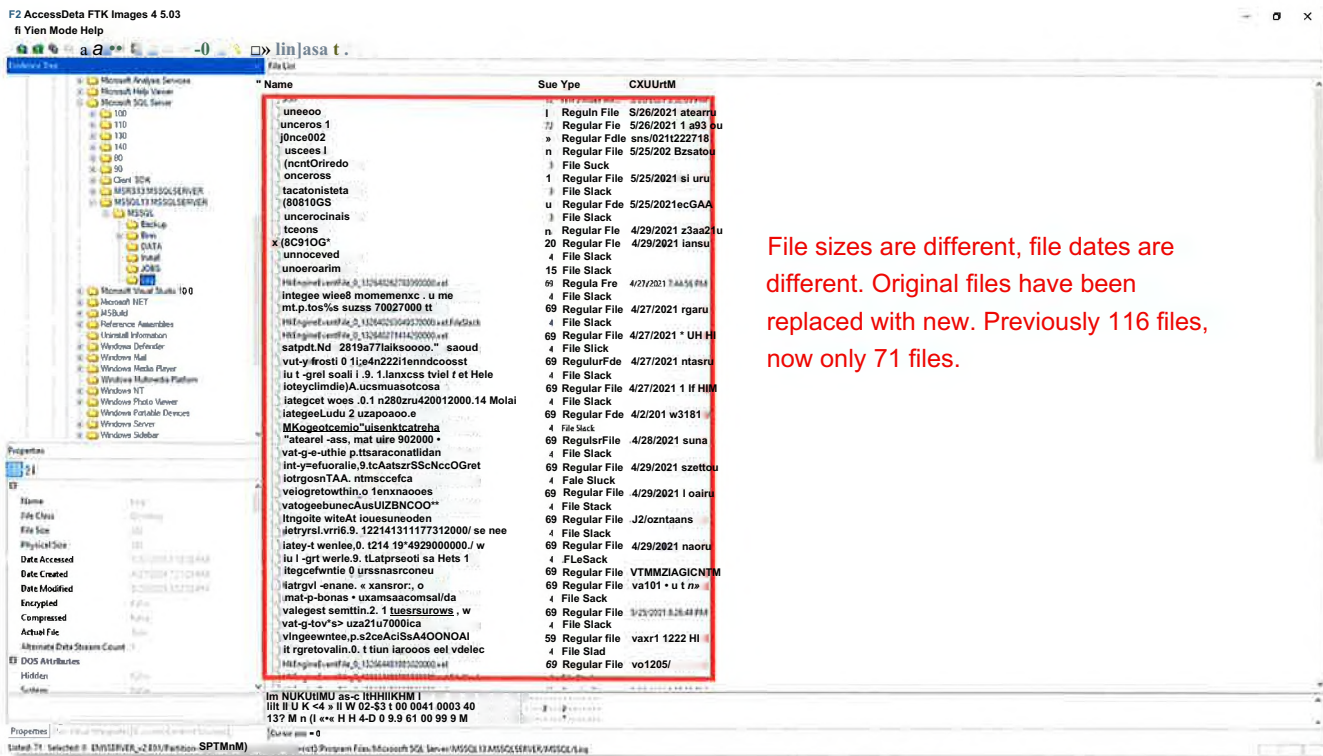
F2 AccessData FTK Images 4 5.03
fi Yien Mode Help

Evidence Tree
Microsoft Analysis Services
Microsoft Help Viewer
Microsoft SQL Server
100
110
130
140
80
90
Client SDK
MSRS13.MSSQLSERVER
MSSQL13.MSSQLSERVER
MSSQL
Backup
Binn
DATA
Install
JOBS
Log
Microsoft Visual Studio 10.0
Microsoft.NET
MSBuild
Reference Assemblies
Uninstall Information
Windows Defender
Windows Mail
Windows Media Player
Windows Multimedia Platform
Windows NT
Windows Photo Viewer
Windows Portable Devices
Windows Server
Windows Sidebar

File List

| Name | Sue Ype | CXUUrtM |
|---|---|---|
| uneeoo | Reguln File | 5/26/2021 atearru |
| unceros 1 | Regular File | 5/26/2021 1 a93 ou |
| j0nce002 | Regular Fdle | sns/021t222718 |
| uscees l | Regular File | 5/25/202 Bzsatou |
| (ncntOriredo | File Suck | |
| onceross | Regular File | 5/25/2021 si uru |
| tacatonisteta | File Slack | |
| (80810GS | Regular Fde | 5/25/2021ecGAA |
| uncerocinais | File Slack | |
| tceons | Regular Fle | 4/29/2021 z3aa21u |
| x (8C91OG* | Regular Fle | 4/29/2021 iansu |
| unnoceved | File Slack | |
| unoeroarim | File Slack | |
| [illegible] | Regula Fre | 4/27/2021 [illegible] |
| integee wiee8 momemenxc . u me | File Slack | |
| mt.p.tos%s suzss 70027000 tt | Regular File | 4/27/2021 rgaru |
| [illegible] | File Slack | |
| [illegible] | Regular File | 4/27/2021 * UH HI |
| satpdt.Nd 2819a77laiksoooo." saoud | File Slick | |
| vut-y-frosti 0 1i;e4n222i1enndcoosst | RegulurFde | 4/27/2021 ntasru |
| iu t -grel soali i .9. 1.lanxcss tviel t et Hele | File Slack | |
| ioteyclimdie)A.ucsmuasotcosa | Regular File | 4/27/2021 1 If HIM |
| iategcet woes .0.1 n280zru420012000.14 Molai | File Slack | |
| iategeeLudu 2 uzapoaoo.e | Regular File | 4/2/201 w3181 |
| MKogeotcemio"uisenktcatreha | File Slack | |
| "atearel -ass, mat uire 902000 • | RegulsrFile | 4/28/2021 suna |
| vat-g-e-uthie p.ttsaraconatlidan | File Slack | |
| int-y=efuoralie,9.tcAatszrSScNccOGret | Regular File | 4/29/2021 szettou |
| iotrgosnTAA. ntmsccefca | Fale Sluck | |
| veiogretowthin.o 1enxnaooes | Regular File | 4/29/2021 l oairu |
| vatogeebunecAusUIZBNCOO** | File Stack | |
| ltngoite witeAt iouesuneoden | Regular File | .J2/ozntaans |
| ietryrsl.vrri6.9. 122141311177312000/ se nee | File Slack | |
| iatey-t wenlee,0. t214 19*4929000000./ w | Regular File | 4/29/2021 naoru |
| iu l -grt werle.9. tLatprseoti sa Hets 1 | FLeSack | |
| itegcefwntie 0 urssnasrconeu | Regular File | VTMMZIAGICNTM |
| iatrgvl -enane. « xansror:, o | Regular File | va101 • u t n» |
| mat-p-bonas • uxamsaacomsal/da | File Sack | |
| valegest semttin.2. 1 tuesrsurows , w | Regular File | 3/25/2021 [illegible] |
| vat-g-tov*s> uza21u7000ica | File Slack | |
| vlngeewntee,p.s2ceAciSsA4OONOAI | Regular file | vaxr1 1222 HI |
| it rgretovalin.0. t tiun iarooos eel vdelec | File Slad | |
| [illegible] | Regular File | vo1205/ |

File sizes are different, file dates are different. Original files have been replaced with new. Previously 116 files, now only 71 files.

Properties
Name
File Class
File Size
Physical Size
Date Accessed
Date Created
Date Modified
Encrypted
Compressed
Actual File
Alternate Data Stream Count
DOS Attributes
Hidden
System

lm NUKUtiMU as-c ltHHIIKHM I
lilt ll U K <4 » ll W 02-$3 t 00 0041 0003 40
13? M n (l «-« H H 4-D 0 9.9 61 00 99 9 M
Cursor pos = 0

Properties
Listed: 71 Selected: 0 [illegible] SPTMnM) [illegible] Program Files\Microsoft SQL Server\MSSQL13.MSSQLSERVER\MSSQL\Log